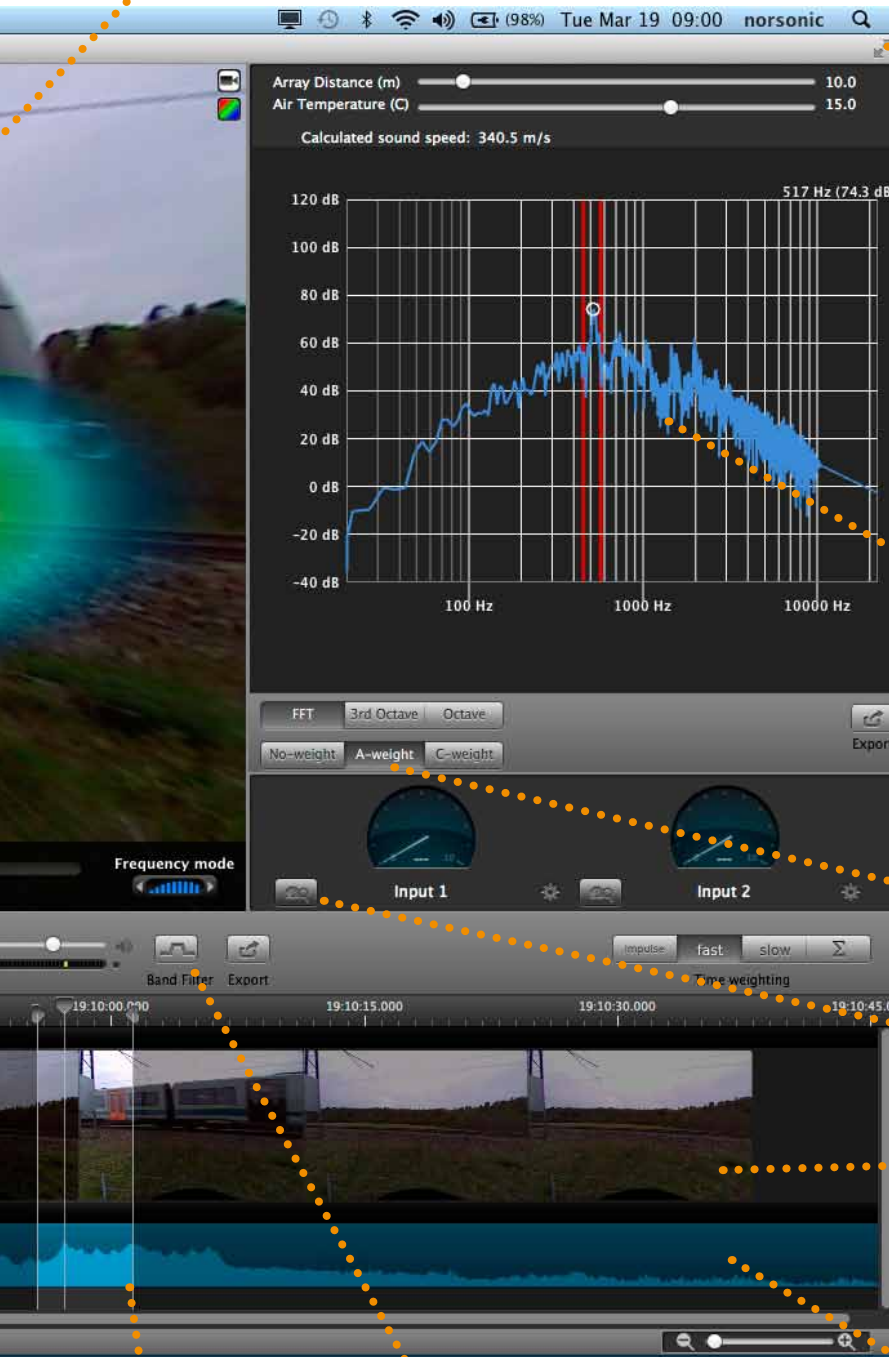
(98%) Tue Mar 19 09:00 norsonic

Array Distance (m) 10.0
Air Temperature (C) 15.0
Calculated sound speed: 340.5 m/s

517 Hz (74.3 dB

120 dB
100 dB
80 dB
60 dB
40 dB
20 dB
0 dB
-20 dB
-40 dB
100 Hz
1000 Hz
10000 Hz

FFT 3rd Octave Octave
No-weight A-weight C-weight
Expor

Frequency mode

Input 1
Input 2

Band Filter Export
Impulse fast slow Σ
Time weighting

19:10:00.000 19:10:15.000 19:10:30.000 19:10:45.0